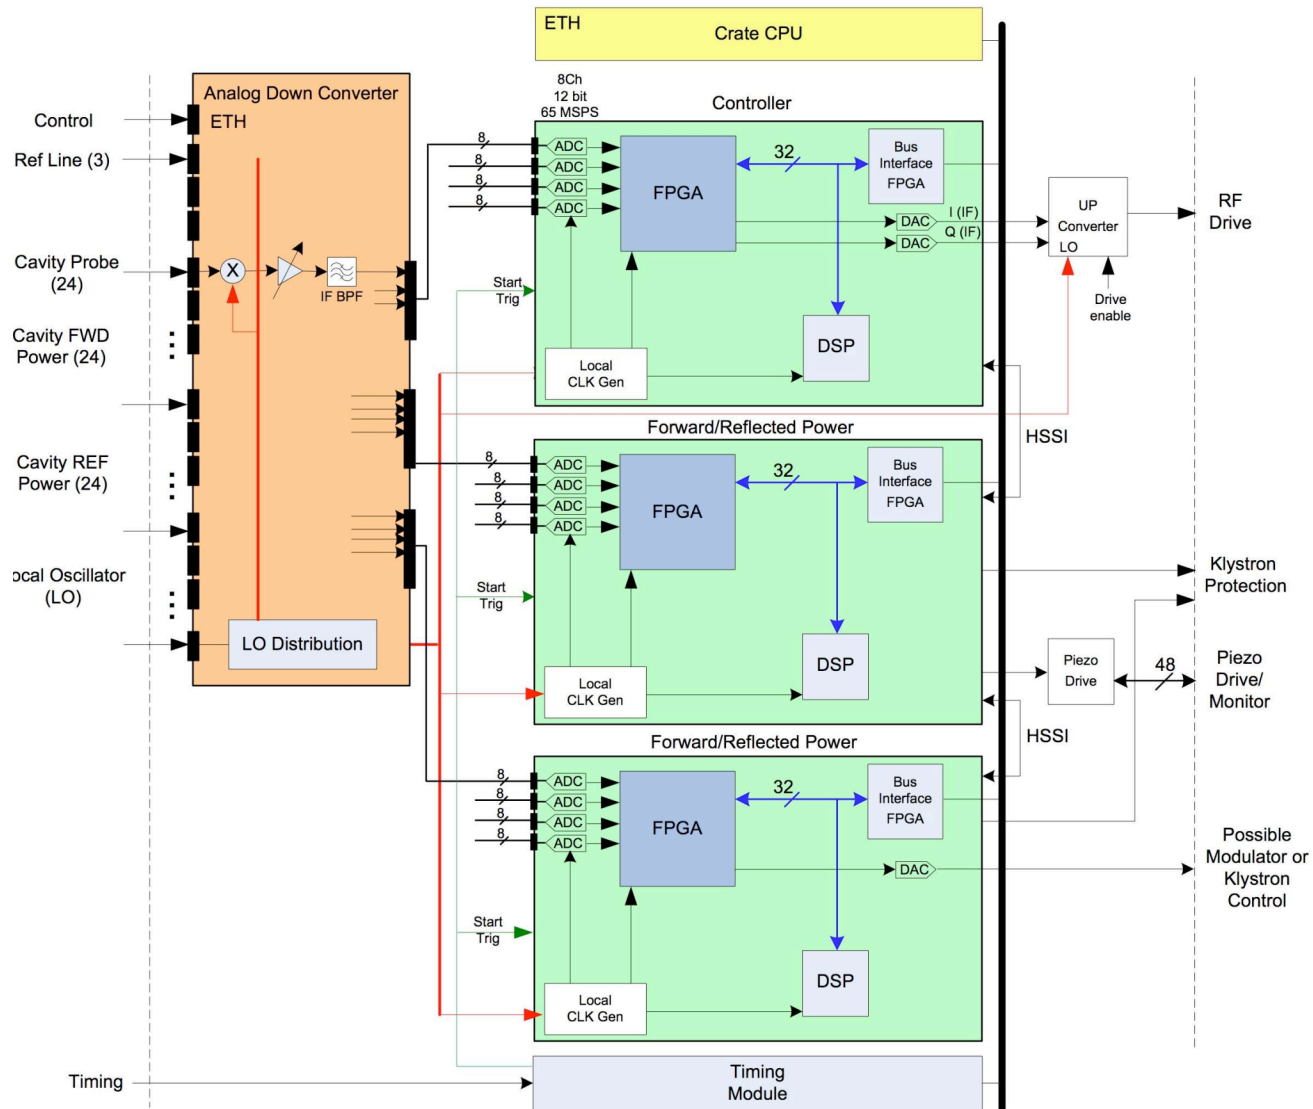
ETH
Crate CPU

Control
Ref Line (3)
Cavity Probe (24)
Cavity FWD Power (24)
Cavity REF Power (24)
ocal Oscillator (LO)
Timing

Analog Down Converter
ETH
X
IF BPF
LO Distribution

8Ch
12 bit
65 MSPS

Controller
8
8
8
8
ADC
ADC
ADC
ADC
FPGA
32
Bus Interface FPGA
DAC
DAC
I (IF)
Q (IF)
Start Trig
Local CLK Gen
DSP

UP Converter
LO
Drive enable
RF Drive

HSSI

Forward/Reflected Power
8
8
8
8
ADC
ADC
ADC
ADC
FPGA
32
Bus Interface FPGA
Start Trig
Local CLK Gen
DSP

Klystron Protection
Piezo Drive
48
Piezo Drive/ Monitor

HSSI

Forward/Reflected Power
8
8
8
8
ADC
ADC
ADC
ADC
FPGA
32
Bus Interface FPGA
DAC
Start Trig
Local CLK Gen
DSP

Possible Modulator or Klystron Control

Timing Module